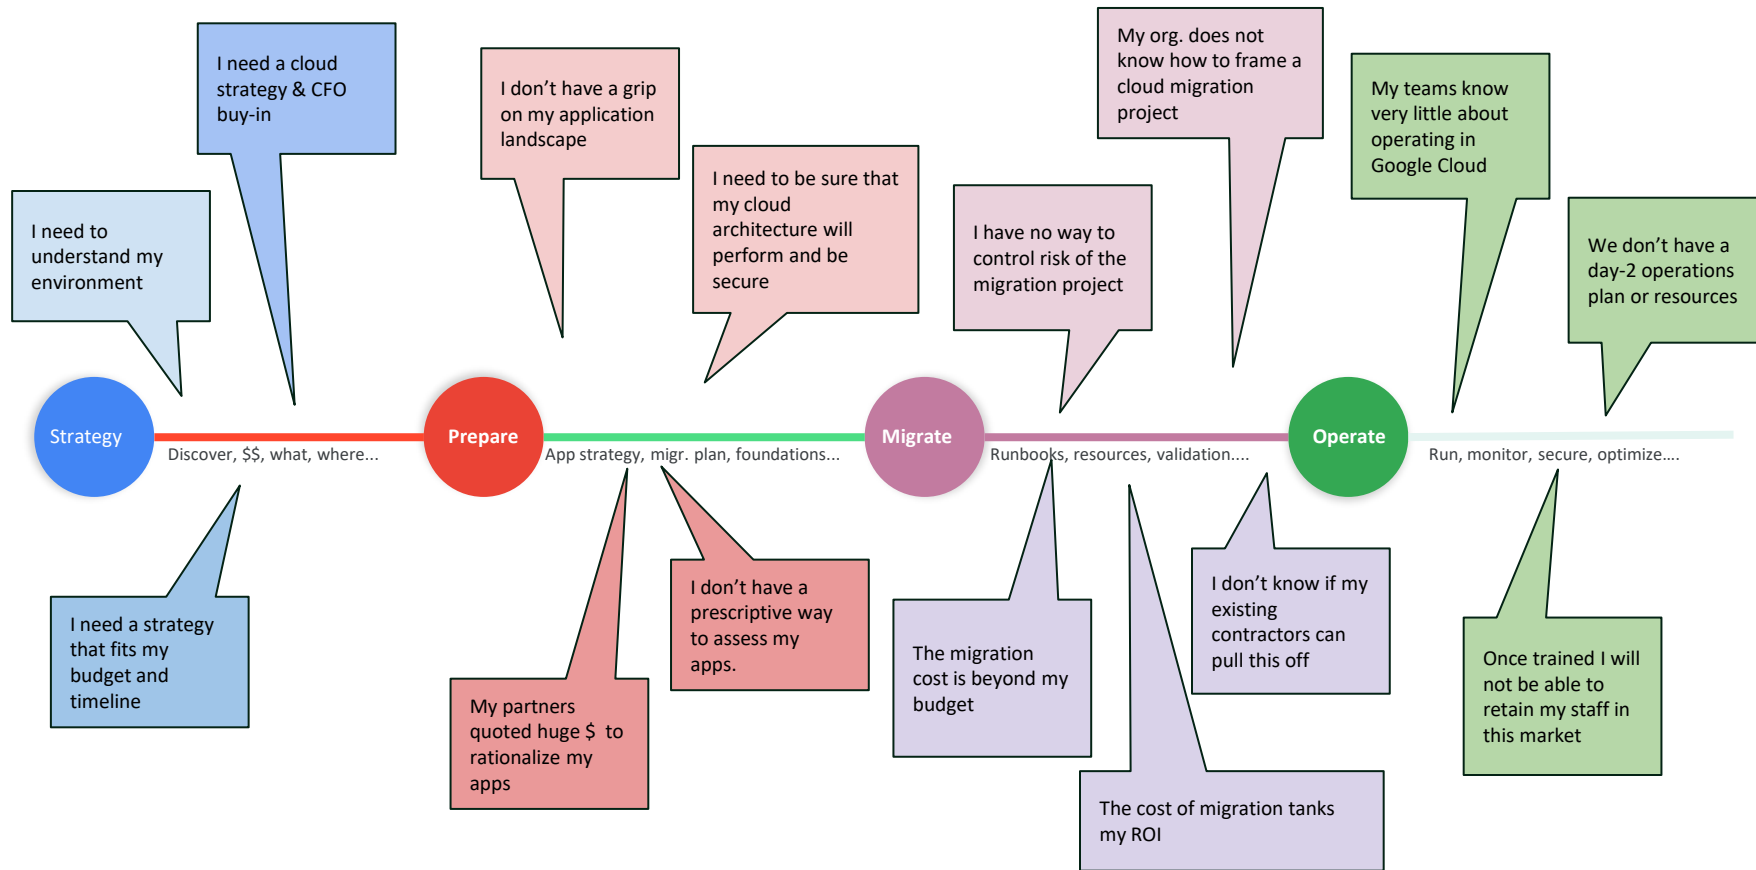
I need to understand my environment

I need a cloud strategy & CFO buy-in

I don't have a grip on my application landscape

I need to be sure that my cloud architecture will perform and be secure

I have no way to control risk of the migration project

My org. does not know how to frame a cloud migration project

My teams know very little about operating in Google Cloud

We don't have a day-2 operations plan or resources

Strategy

Discover, $$, what, where...

Prepare

App strategy, migr. plan, foundations...

Migrate

Runbooks, resources, validation....

Operate

Run, monitor, secure, optimize....

I need a strategy that fits my budget and timeline

My partners quoted huge $ to rationalize my apps

I don't have a prescriptive way to assess my apps.

The migration cost is beyond my budget

The cost of migration tanks my ROI

I don't know if my existing contractors can pull this off

Once trained I will not be able to retain my staff in this market